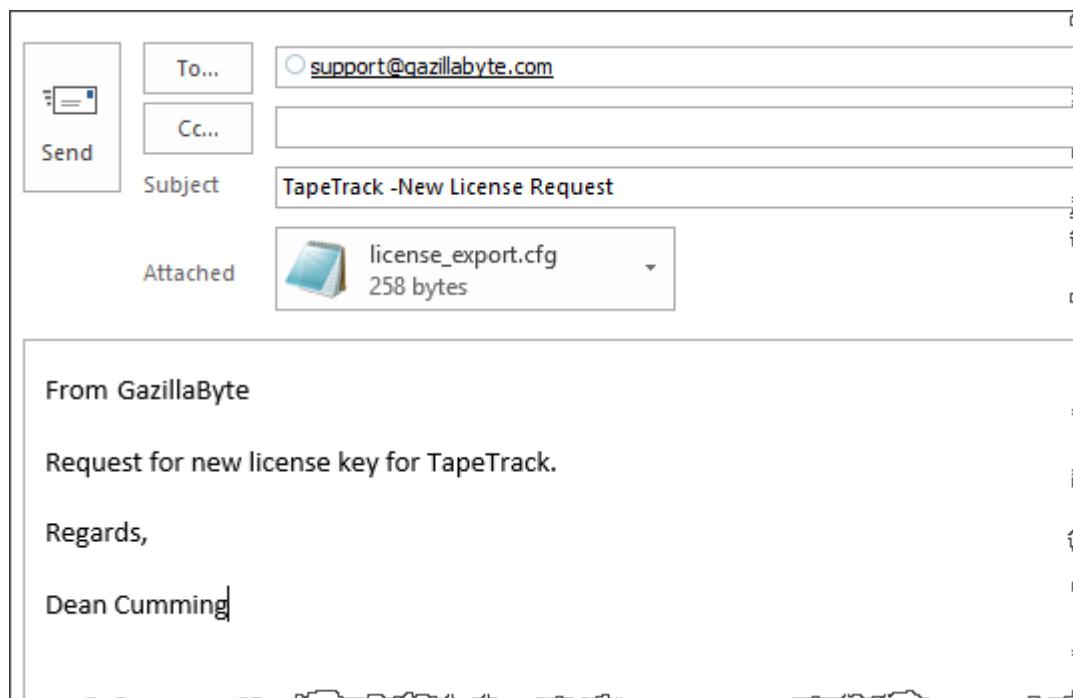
Send

To...

support@gazillabyte.com

Cc...

Subject

TapeTrack -New License Request

Attached

license_export.cfg
258 bytes

From GazillaByte

Request for new license key for TapeTrack.

Regards,

Dean Cumming